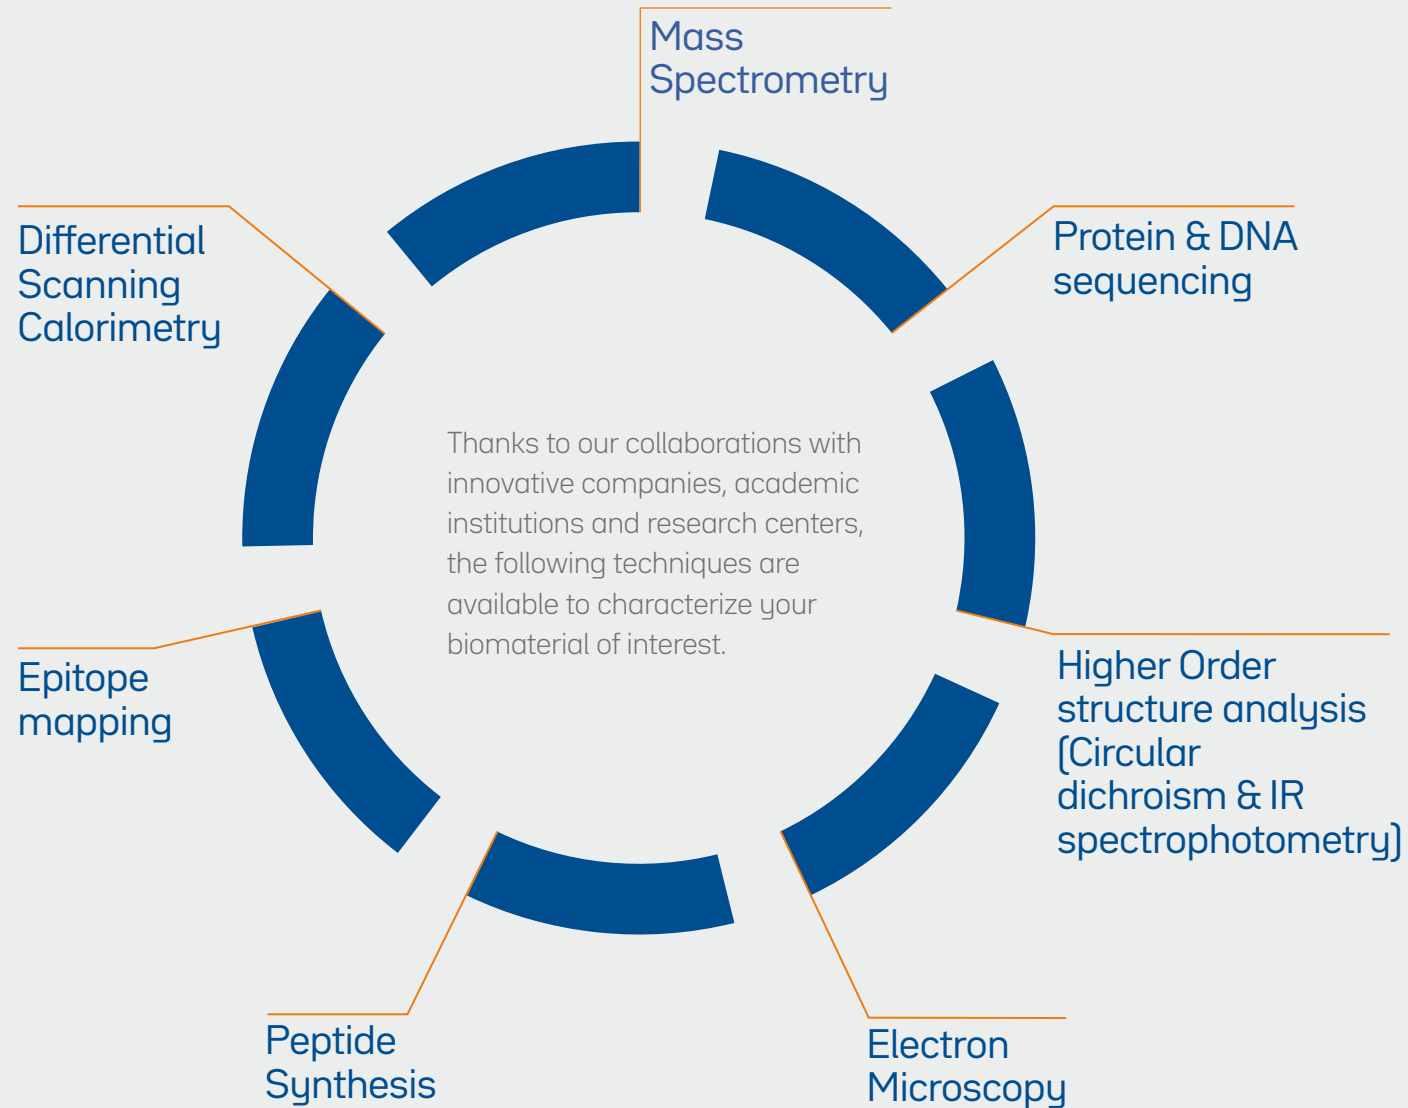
Mass Spectrometry

Protein & DNA sequencing

Higher Order structure analysis (Circular dichroism & IR spectrophotometry)

Electron Microscopy

Peptide Synthesis

Epitope mapping

Differential Scanning Calorimetry

Thanks to our collaborations with innovative companies, academic institutions and research centers, the following techniques are available to characterize your biomaterial of interest.